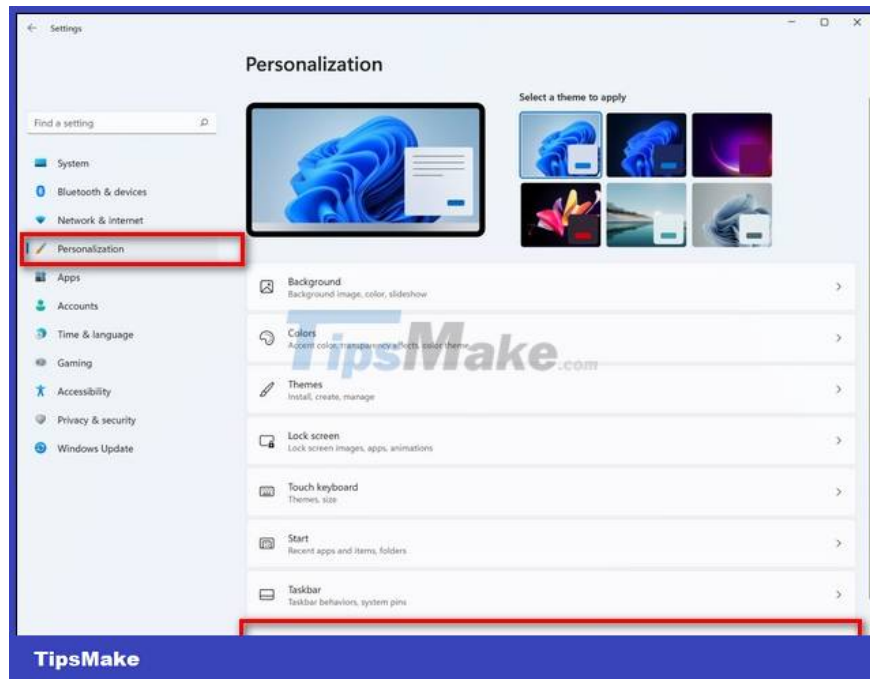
Settings

Personalization

Select a theme to apply

Find a setting

System
Bluetooth & devices
Network & internet
Personalization
Apps
Accounts
Time & language
Gaming
Accessibility
Privacy & security
Windows Update

Background
Background image, color, slideshow

Colors
Accent color, transparency effects, color theme

TipsMake.com

Themes
Install, create, manage

Lock screen
Lock screen images, apps, animations

Touch keyboard
Themes, size

Start
Recent apps and items, folders

Taskbar
Taskbar behaviors, system pins

TipsMake